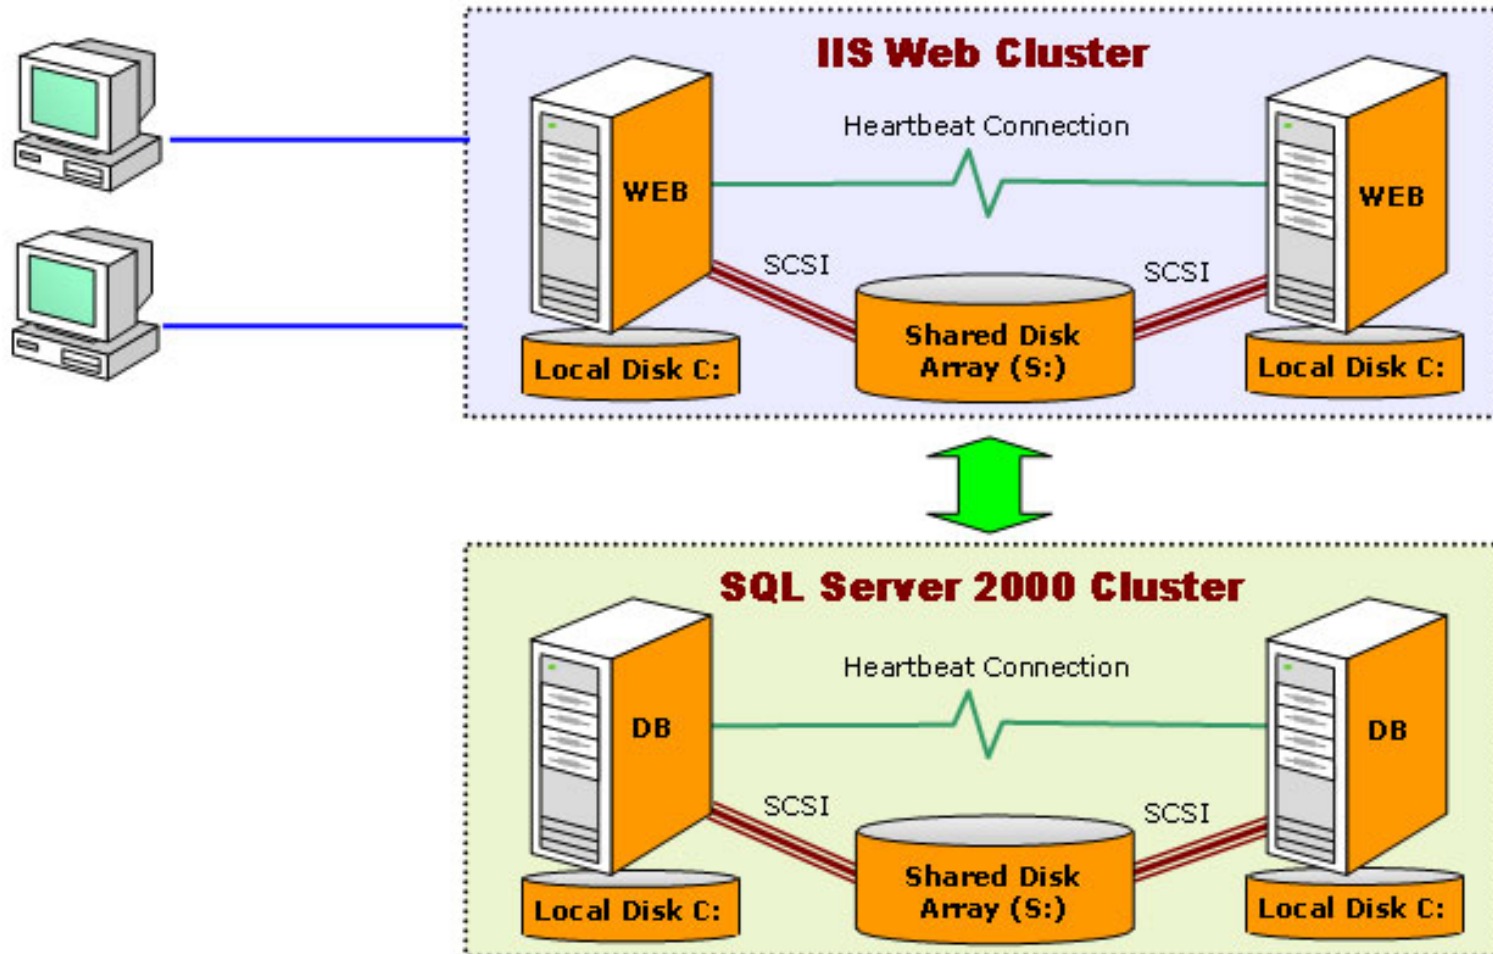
IIS Web Cluster

Heartbeat Connection

WEB

WEB

SCSI

SCSI

Shared Disk Array (S:)

Local Disk C:

Local Disk C:

SQL Server 2000 Cluster

Heartbeat Connection

DB

DB

SCSI

SCSI

Shared Disk Array (S:)

Local Disk C:

Local Disk C: